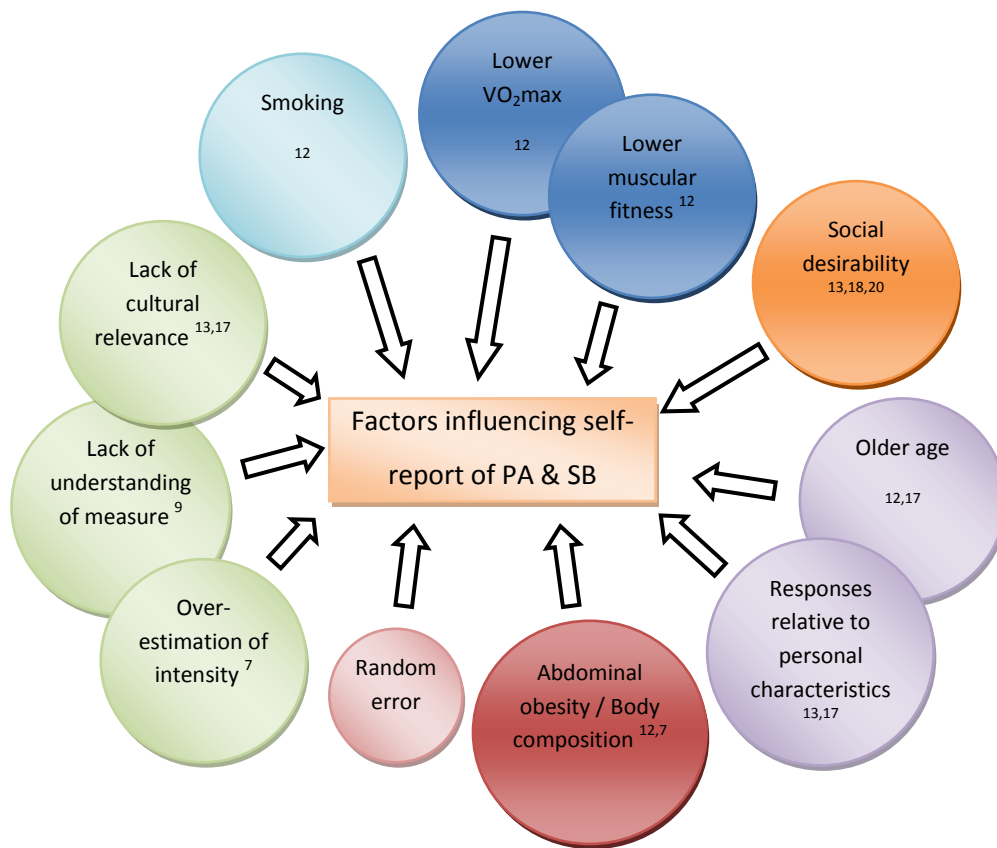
Smoking
12

Lower
$VO_2$max
12

Lower muscular fitness 12

Social desirability
13,18,20

Lack of cultural relevance 13,17

Factors influencing self-report of PA & SB

Lack of understanding of measure 9

Older age
12,17

Over-estimation of intensity 7

Random error

Abdominal obesity / Body composition 12,7

Responses relative to personal characteristics
13,17